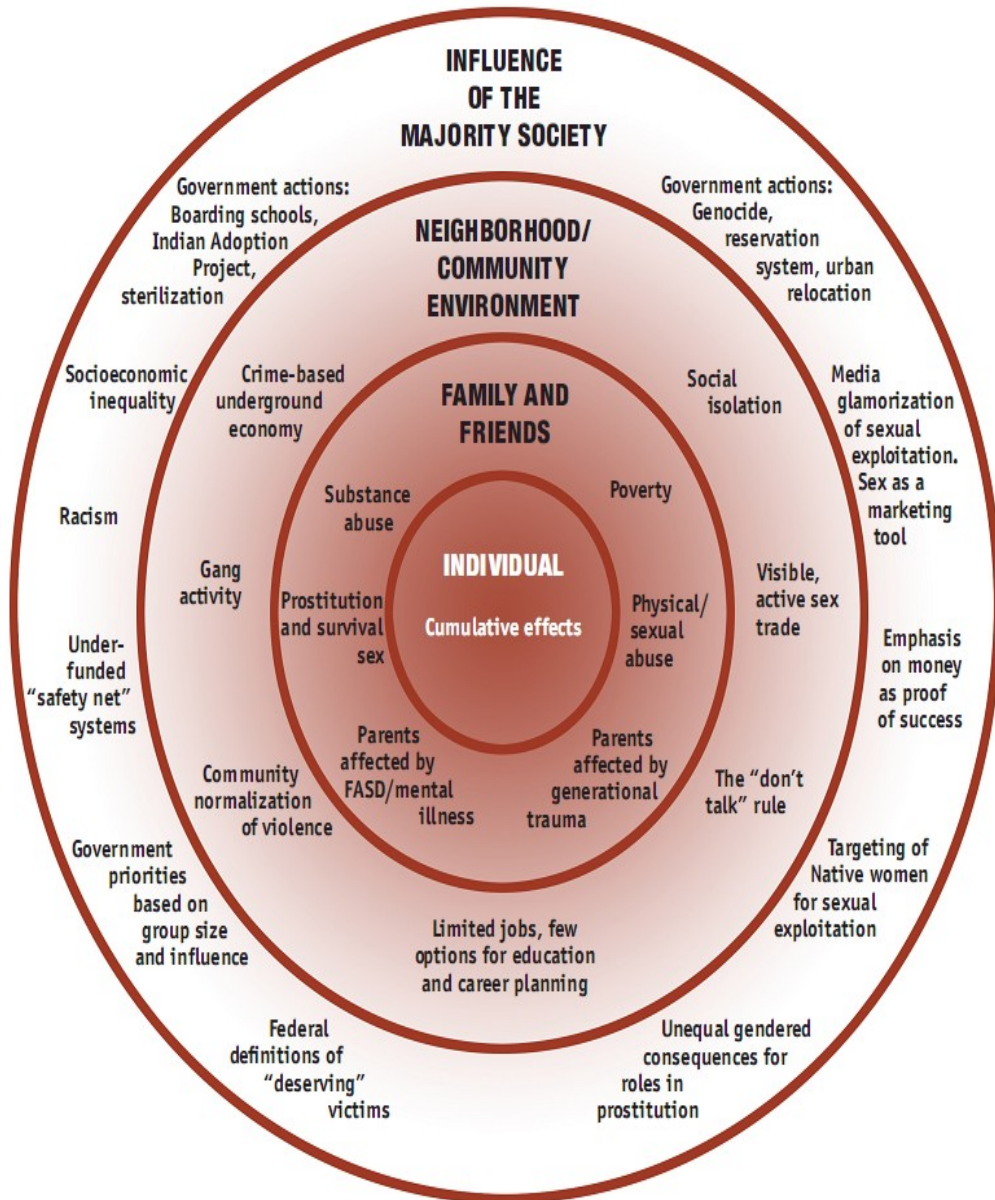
INFLUENCE OF THE MAJORITY SOCIETY

Government actions: Boarding schools, Indian Adoption Project, sterilization

Government actions: Genocide, reservation system, urban relocation

NEIGHBORHOOD/ COMMUNITY ENVIRONMENT

Socioeconomic inequality

Crime-based underground economy

FAMILY AND FRIENDS

Social isolation

Media glamorization of sexual exploitation. Sex as a marketing tool

Racism

Substance abuse

Poverty

INDIVIDUAL

Cumulative effects

Gang activity

Prostitution and survival sex

Physical/ sexual abuse

Visible, active sex trade

Under-funded "safety net" systems

Emphasis on money as proof of success

Parents affected by FASD/mental illness

Parents affected by generational trauma

Community normalization of violence

The "don't talk" rule

Government priorities based on group size and influence

Targeting of Native women for sexual exploitation

Limited jobs, few options for education and career planning

Federal definitions of "deserving" victims

Unequal gendered consequences for roles in prostitution